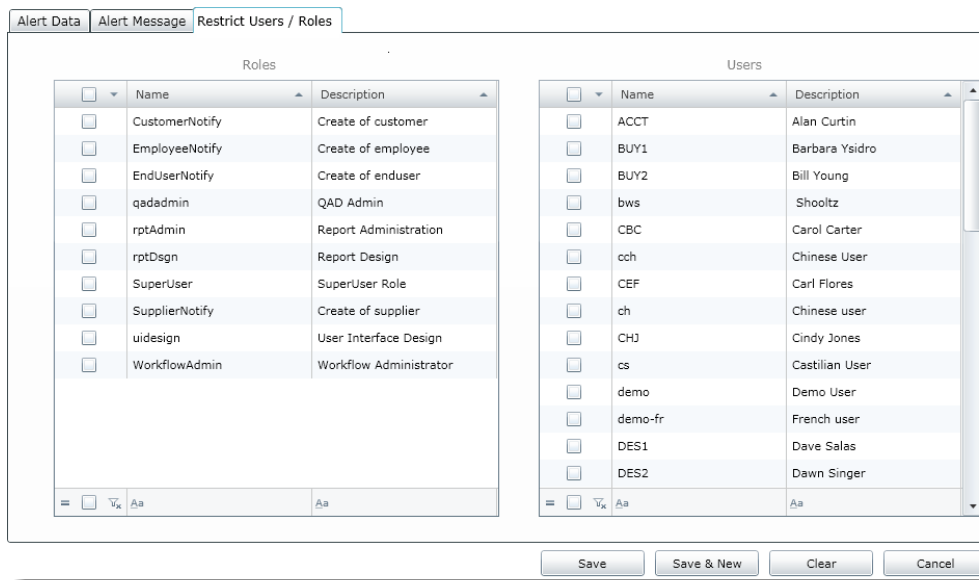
Alert Data | Alert Message | Restrict Users / Roles

Roles

| Name | Description |
|---|---|
| CustomerNotify | Create of customer |
| EmployeeNotify | Create of employee |
| EndUserNotify | Create of enduser |
| qadadmin | QAD Admin |
| rptAdmin | Report Administration |
| rptDsgn | Report Design |
| SuperUser | SuperUser Role |
| SupplierNotify | Create of supplier |
| uidesign | User Interface Design |
| WorkflowAdmin | Workflow Administrator |

Aa Aa

Users

| Name | Description |
|---|---|
| ACCT | Alan Curtin |
| BUY1 | Barbara Ysidro |
| BUY2 | Bill Young |
| bws | Shooltz |
| CBC | Carol Carter |
| cch | Chinese User |
| CEF | Carl Flores |
| ch | Chinese user |
| CHJ | Cindy Jones |
| cs | Castilian User |
| demo | Demo User |
| demo-fr | French user |
| DES1 | Dave Salas |
| DES2 | Dawn Singer |

Aa Aa

Save | Save & New | Clear | Cancel